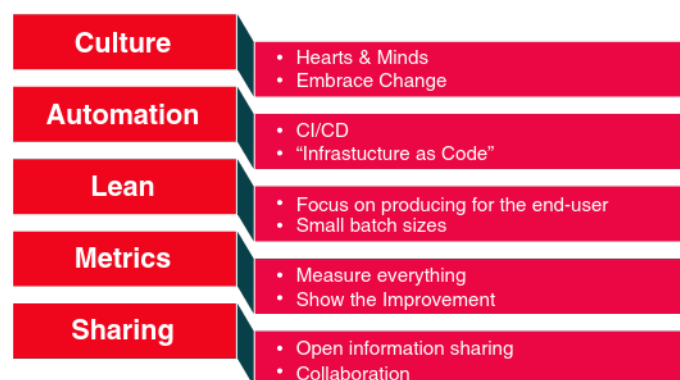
Culture

- Hearts & Minds
- Embrace Change

Automation

- CI/CD
- “Infrastucture as Code”

Lean

- Focus on producing for the end-user
- Small batch sizes

Metrics

- Measure everything
- Show the Improvement

Sharing

- Open information sharing
- Collaboration